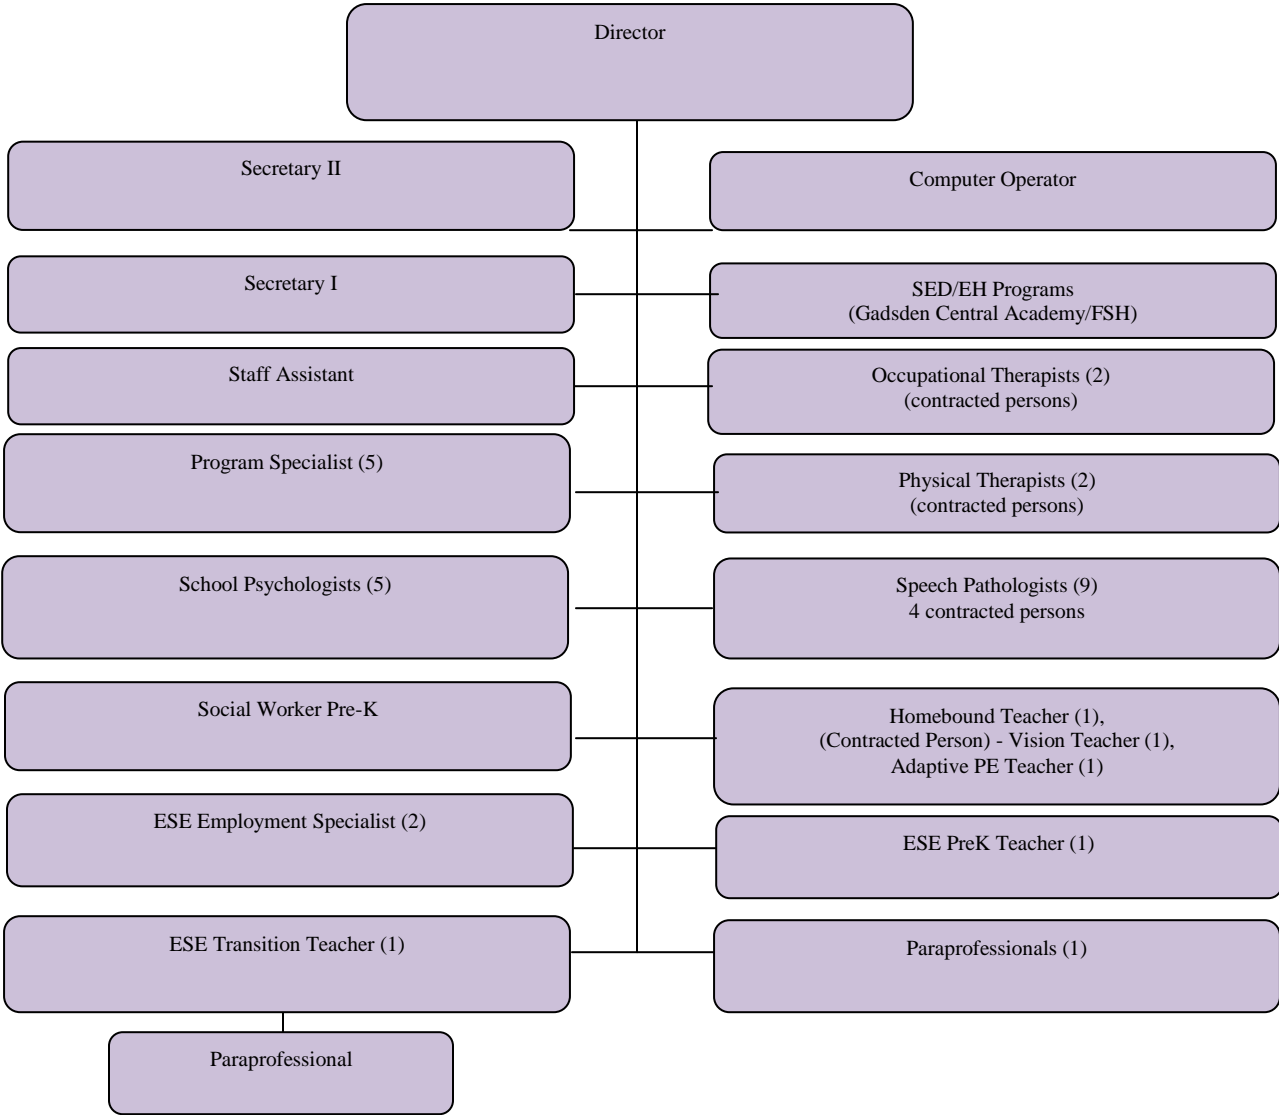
Director

Secretary II

Computer Operator

Secretary I

SED/EH Programs
(Gadsden Central Academy/FSH)

Staff Assistant

Occupational Therapists (2)
(contracted persons)

Program Specialist (5)

Physical Therapists (2)
(contracted persons)

School Psychologists (5)

Speech Pathologists (9)
4 contracted persons

Social Worker Pre-K

Homebound Teacher (1),
(Contracted Person) - Vision Teacher (1),
Adaptive PE Teacher (1)

ESE Employment Specialist (2)

ESE PreK Teacher (1)

ESE Transition Teacher (1)

Paraprofessionals (1)

Paraprofessional